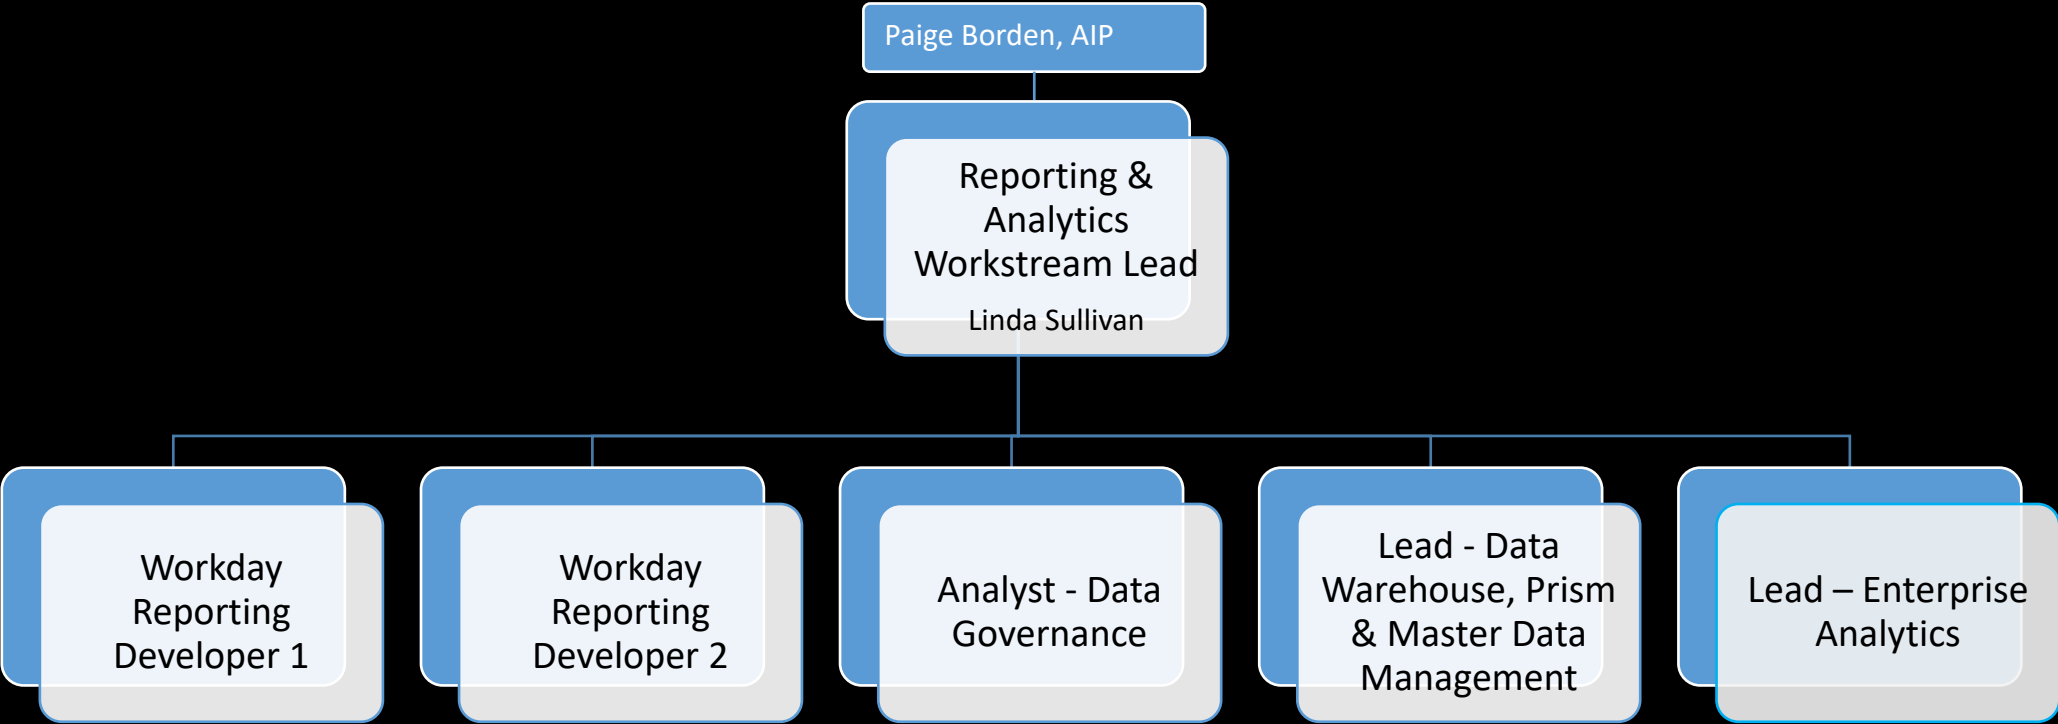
Paige Borden, AIP

Reporting & Analytics Workstream Lead

Linda Sullivan

Workday Reporting Developer 1

Workday Reporting Developer 2

Analyst - Data Governance

Lead - Data Warehouse, Prism & Master Data Management

Lead – Enterprise Analytics